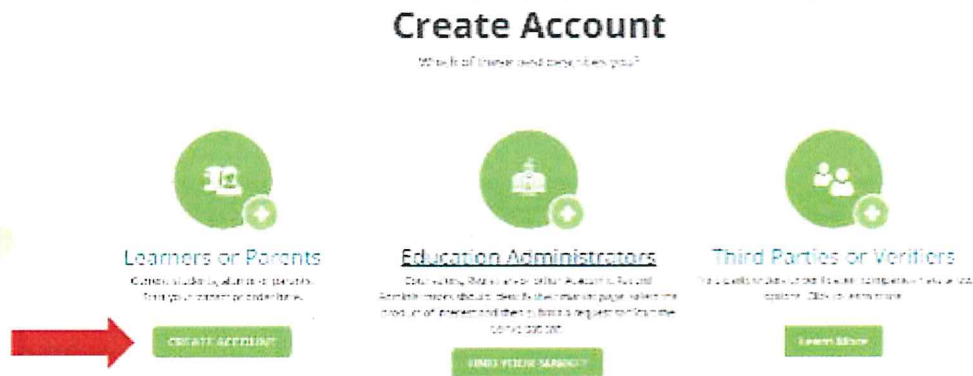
Create Account

Which of these best describes you?

Learners or Parents

Current students, alumni or parents. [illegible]

CREATE ACCOUNT

Education Administrators

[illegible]

FIND YOUR SCHOOL

Third Parties or Verifiers

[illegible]

Learn More